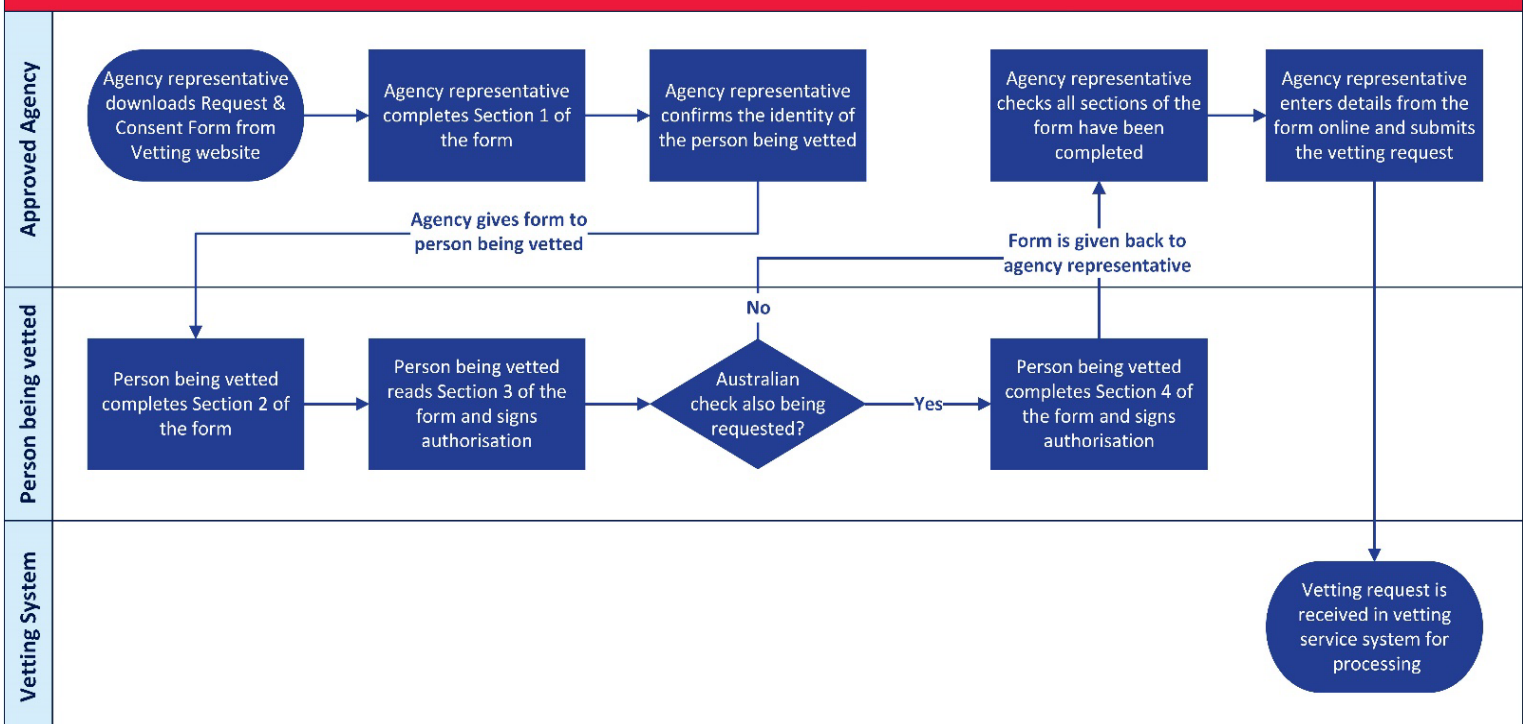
Approved Agency

Agency representative downloads Request & Consent Form from Vetting website

Agency representative completes Section 1 of the form

Agency representative confirms the identity of the person being vetted

Agency representative checks all sections of the form have been completed

Agency representative enters details from the form online and submits the vetting request

Agency gives form to person being vetted

Form is given back to agency representative

Person being vetted

No

Person being vetted completes Section 2 of the form

Person being vetted reads Section 3 of the form and signs authorisation

Australian check also being requested?

Yes

Person being vetted completes Section 4 of the form and signs authorisation

Vetting System

Vetting request is received in vetting service system for processing